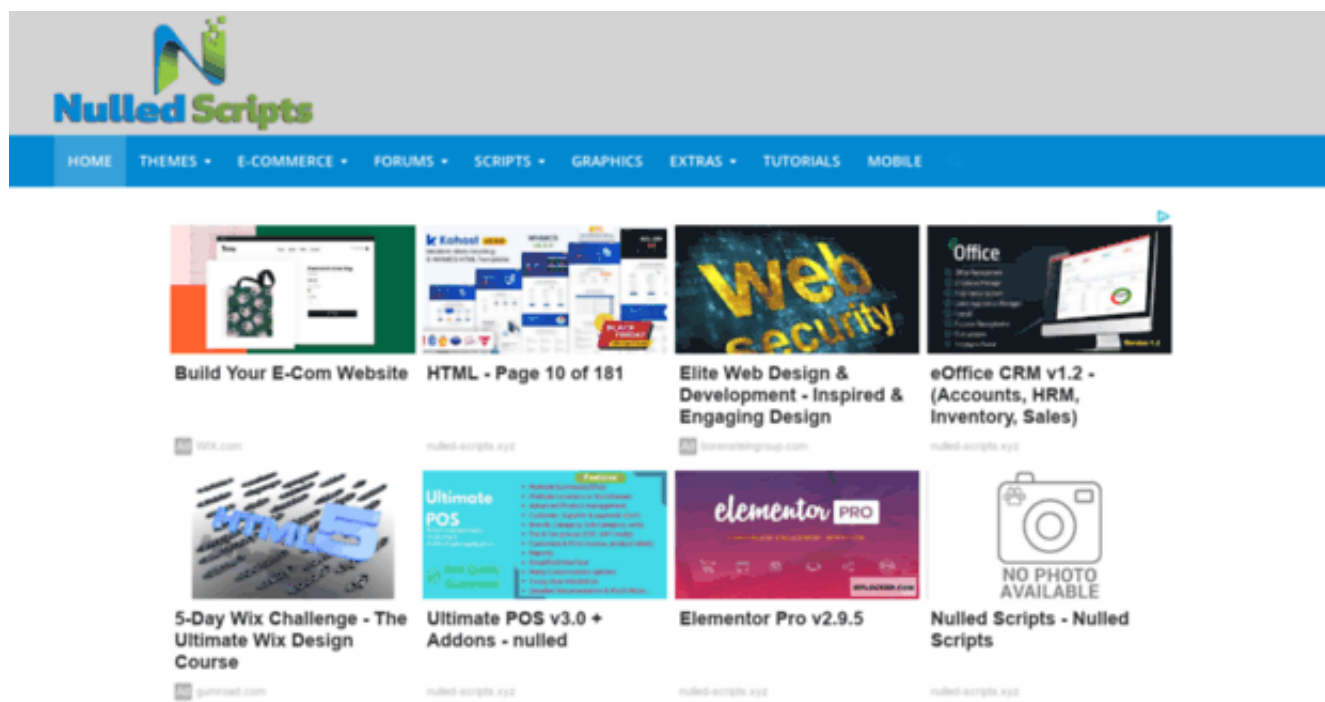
Nulled Scripts

HOME THEMES ▾ E-COMMERCE ▾ FORUMS ▾ SCRIPTS ▾ GRAPHICS EXTRAS ▾ TUTORIALS MOBILE

Build Your E-Com Website
Ad Wix.com

HTML - Page 10 of 181
nulled-scripts.xyz

Elite Web Design & Development - Inspired & Engaging Design
Ad borensteingroup.com

eOffice CRM v1.2 - (Accounts, HRM, Inventory, Sales)
nulled-scripts.xyz

5-Day Wix Challenge - The Ultimate Wix Design Course
Ad gumroad.com

Ultimate POS v3.0 + Addons - nulled
nulled-scripts.xyz

Elementor Pro v2.9.5
nulled-scripts.xyz

NO PHOTO AVAILABLE
Nulled Scripts - Nulled Scripts
nulled-scripts.xyz